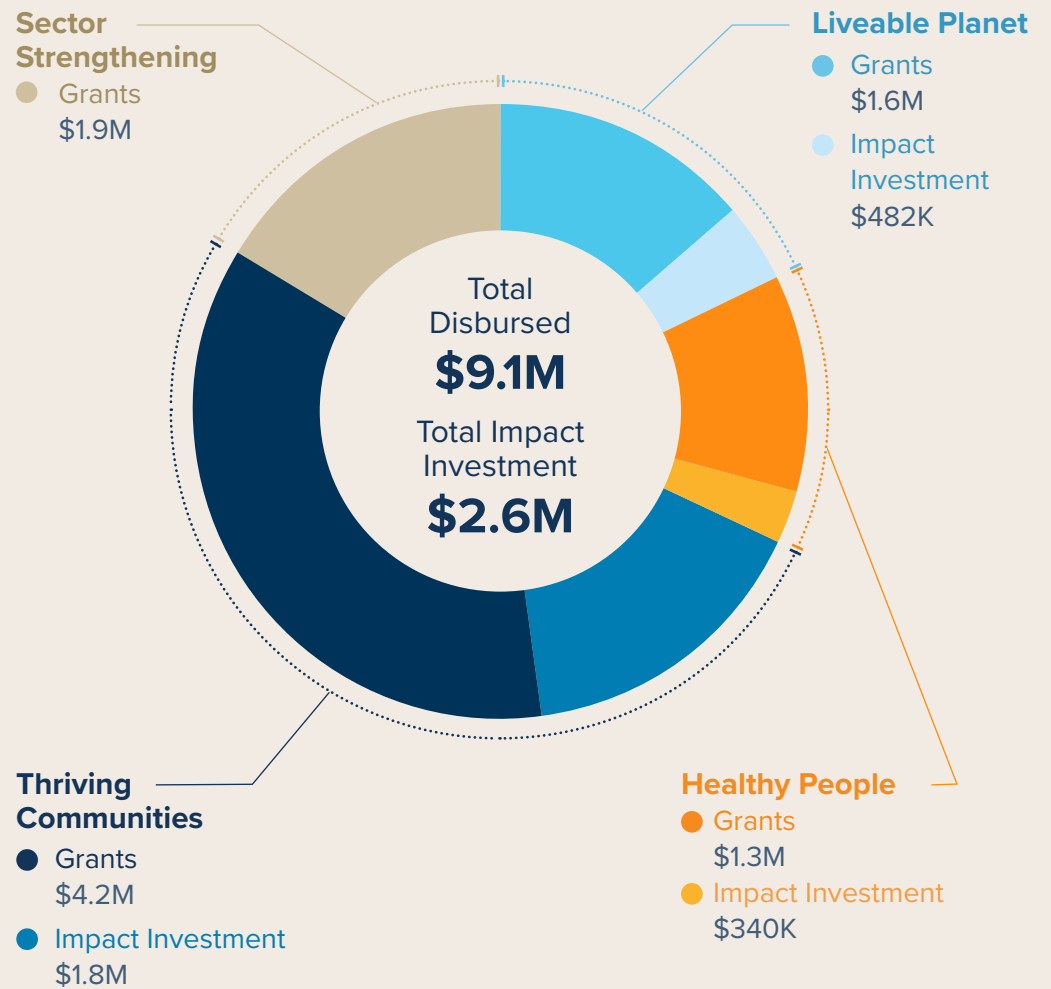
Sector Strengthening
Grants
$1.9M

Liveable Planet
Grants
$1.6M
Impact Investment
$482K

Total Disbursed
$9.1M
Total Impact Investment
$2.6M

Thriving Communities
Grants
$4.2M
Impact Investment
$1.8M

Healthy People
Grants
$1.3M
Impact Investment
$340K